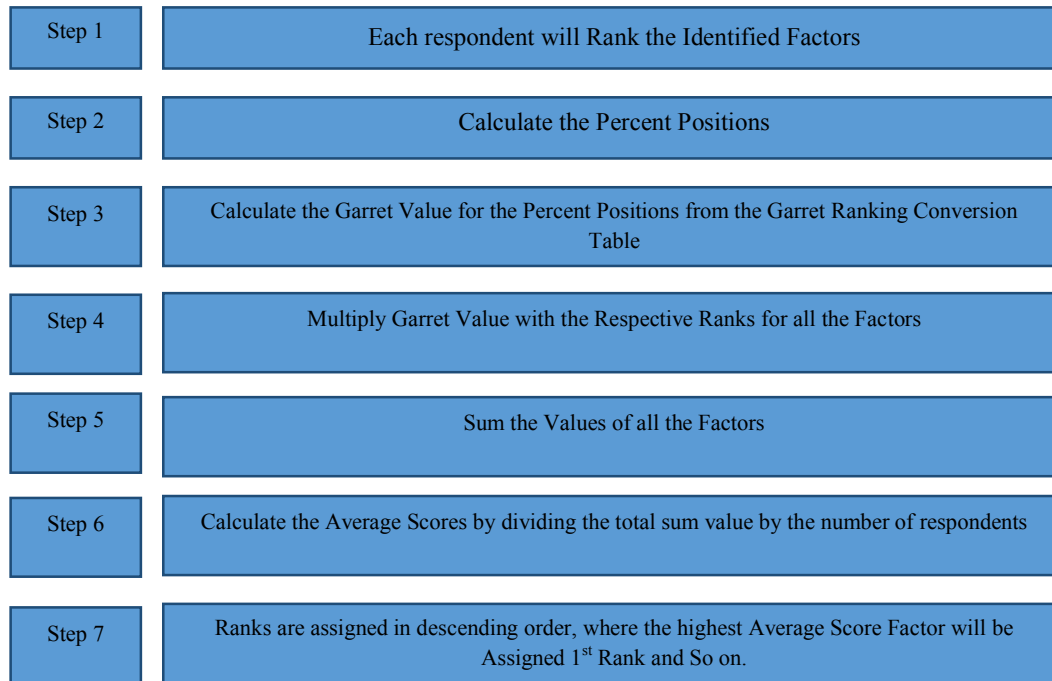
Step 1

Each respondent will Rank the Identified Factors

Step 2

Calculate the Percent Positions

Step 3

Calculate the Garret Value for the Percent Positions from the Garret Ranking Conversion Table

Step 4

Multiply Garret Value with the Respective Ranks for all the Factors

Step 5

Sum the Values of all the Factors

Step 6

Calculate the Average Scores by dividing the total sum value by the number of respondents

Step 7

Ranks are assigned in descending order, where the highest Average Score Factor will be Assigned 1$^{st}$ Rank and So on.